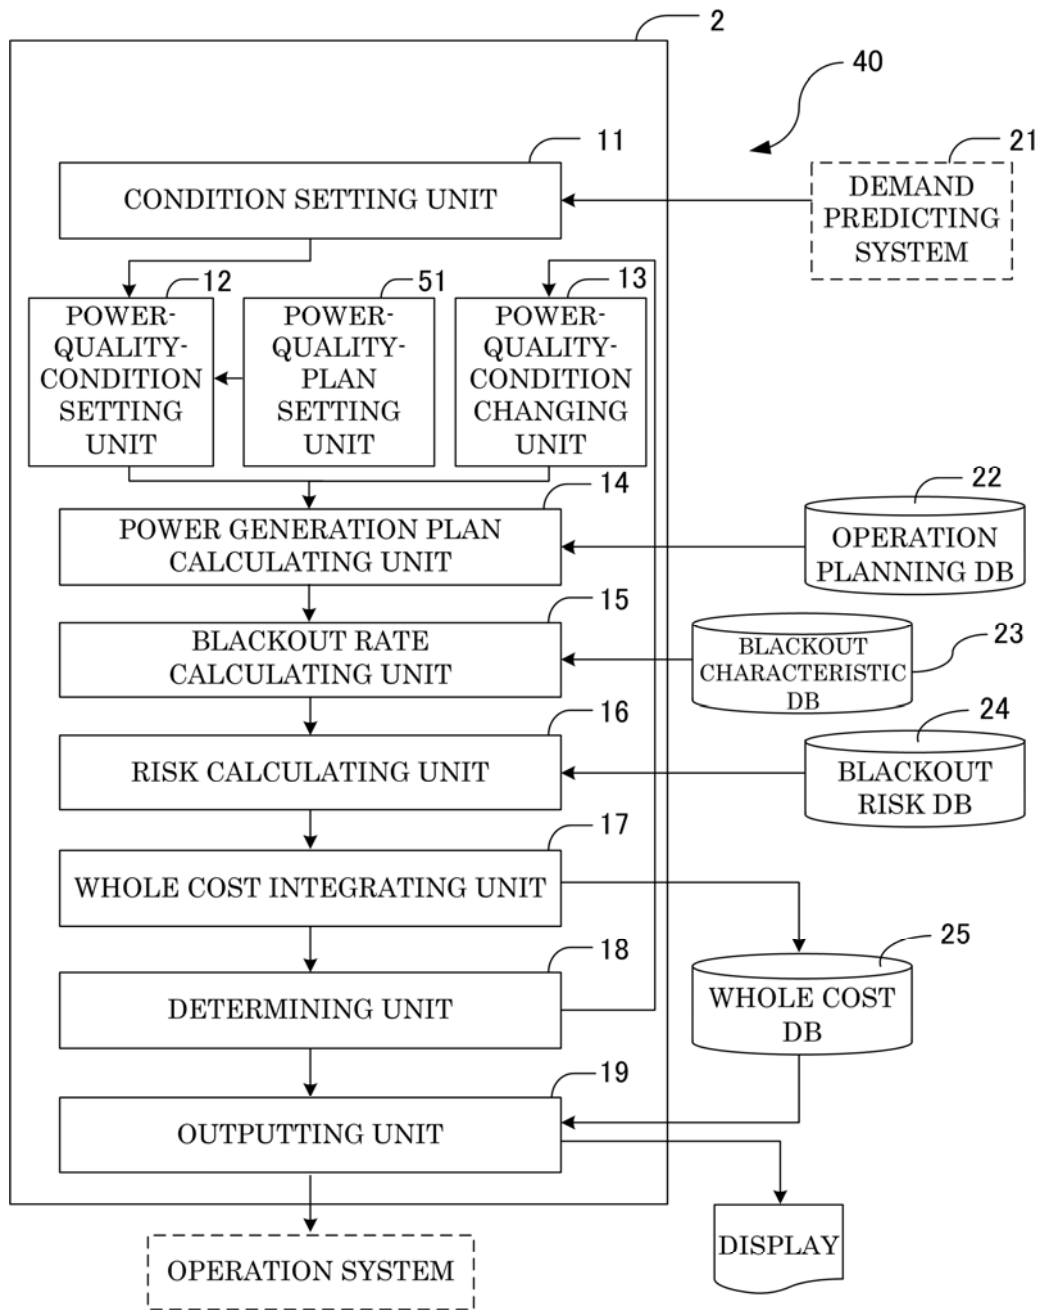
2

40

11

CONDITION SETTING UNIT

21

DEMAND PREDICTING SYSTEM

12

POWER-QUALITY-CONDITION SETTING UNIT

51

POWER-QUALITY-PLAN SETTING UNIT

13

POWER-QUALITY-CONDITION CHANGING UNIT

14

POWER GENERATION PLAN CALCULATING UNIT

22

OPERATION PLANNING DB

15

BLACKOUT RATE CALCULATING UNIT

BLACKOUT CHARACTERISTIC DB

23

16

RISK CALCULATING UNIT

24

BLACKOUT RISK DB

17

WHOLE COST INTEGRATING UNIT

25

18

DETERMINING UNIT

WHOLE COST DB

19

OUTPUTTING UNIT

DISPLAY

OPERATION SYSTEM